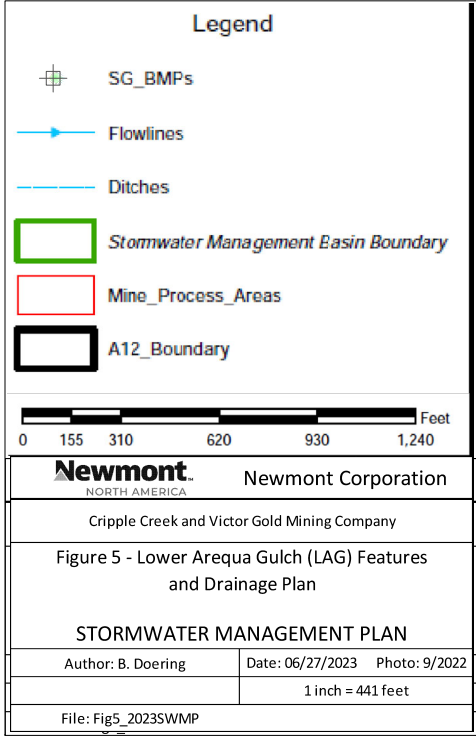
Legend

SG_BMPs

Flowlines

Ditches

Stormwater Management Basin Boundary

Mine_Process_Areas

A12_Boundary

Feet

0 155 310 620 930 1,240

Newmont NORTH AMERICA

Newmont Corporation

Cripple Creek and Victor Gold Mining Company

Figure 5 - Lower Arequa Gulch (LAG) Features and Drainage Plan

STORMWATER MANAGEMENT PLAN

Author: B. Doering

Date: 06/27/2023

Photo: 9/2022

1 inch = 441 feet

File: Fig5_2023SWMP